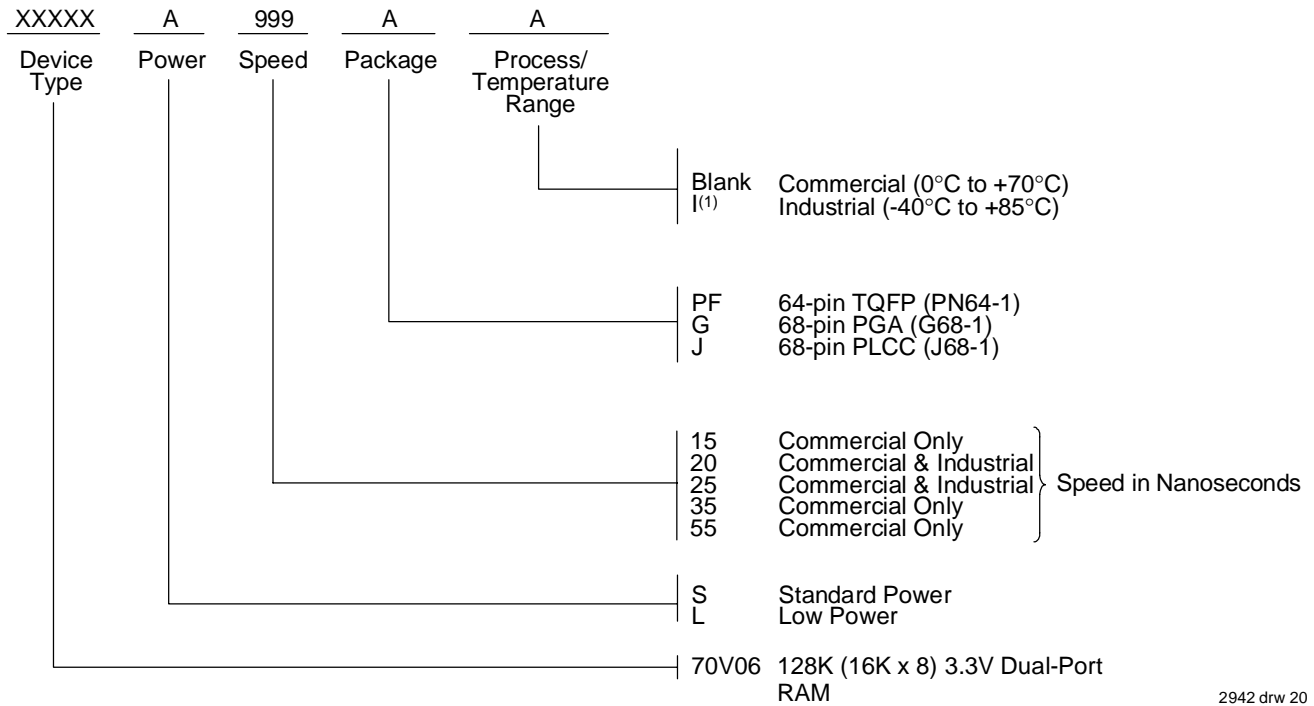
XXXXX A 999 A A

Device Type Power Speed Package Process/ Temperature Range

Blank Commercial (0°C to +70°C)
I$^{(1)}$ Industrial (-40°C to +85°C)

PF 64-pin TQFP (PN64-1)
G 68-pin PGA (G68-1)
J 68-pin PLCC (J68-1)

15 Commercial Only
20 Commercial & Industrial
25 Commercial & Industrial
35 Commercial Only
55 Commercial Only
Speed in Nanoseconds

S Standard Power
L Low Power

70V06 128K (16K x 8) 3.3V Dual-Port RAM

2942 drw 20